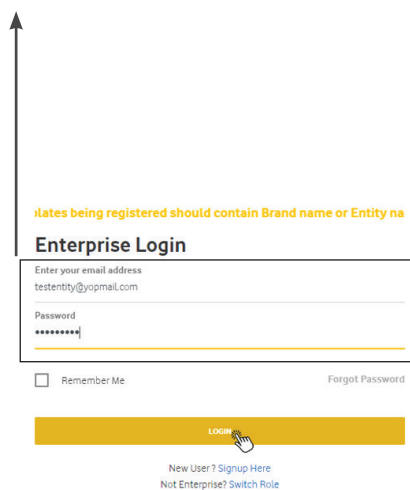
plates being registered should contain Brand name or Entity na

Enterprise Login

Enter your email address
testentity@yopmail.com

Password
•••••••••

Remember Me

Forgot Password

LOGIN

New User ? Signup Here
Not Enterprise? Switch Role